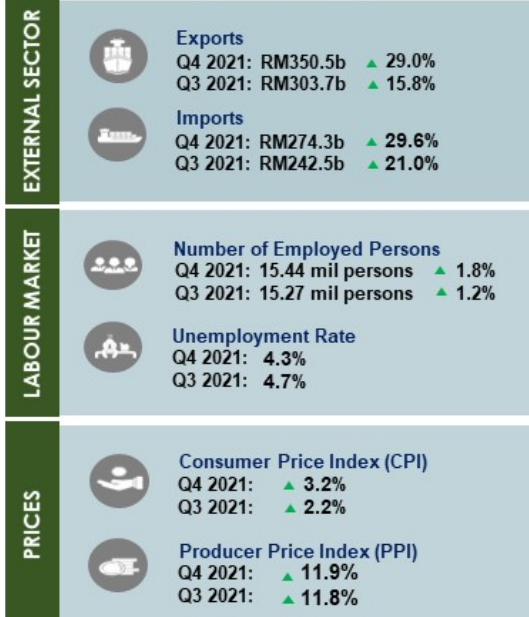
EXTERNAL SECTOR

Exports
Q4 2021: RM350.5b ▲ 29.0%
Q3 2021: RM303.7b ▲ 15.8%

Imports
Q4 2021: RM274.3b ▲ 29.6%
Q3 2021: RM242.5b ▲ 21.0%

LABOUR MARKET

Number of Employed Persons
Q4 2021: 15.44 mil persons ▲ 1.8%
Q3 2021: 15.27 mil persons ▲ 1.2%

Unemployment Rate
Q4 2021: 4.3%
Q3 2021: 4.7%

PRICES

Consumer Price Index (CPI)
Q4 2021: ▲ 3.2%
Q3 2021: ▲ 2.2%

Producer Price Index (PPI)
Q4 2021: ▲ 11.9%
Q3 2021: ▲ 11.8%